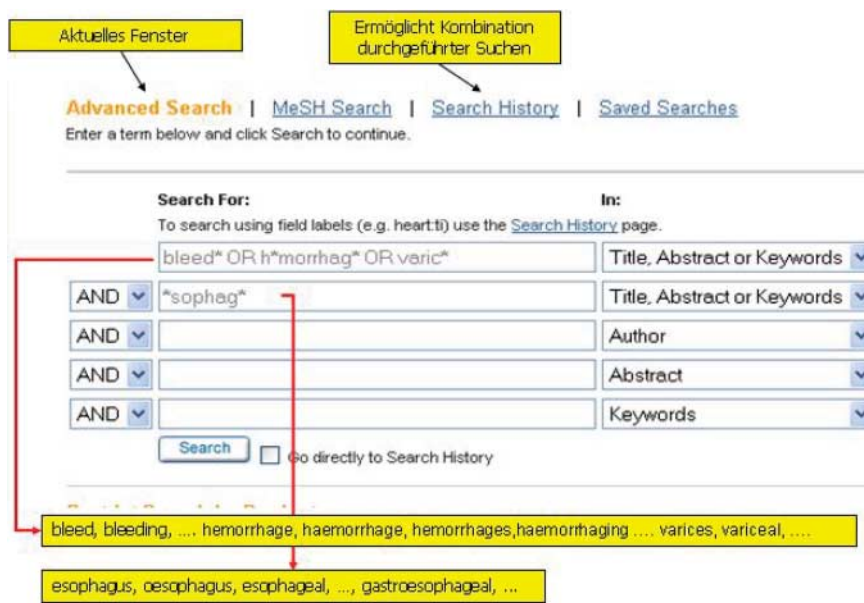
Aktuelles Fenster

Ermöglicht Kombination durchgeführter Suchen

Advanced Search | MeSH Search | Search History | Saved Searches

Enter a term below and click Search to continue.

Search For:

In:

To search using field labels (e.g. heart:ti) use the Search History page.

bleed* OR h*morrhag* OR varic*

Title, Abstract or Keywords

AND

*sophag*

Title, Abstract or Keywords

AND

Author

AND

Abstract

AND

Keywords

Search

Go directly to Search History

bleed, bleeding, .... hemorrhage, haemorrhage, hemorrhages,haemorrhaging .... varices, variceal, ....

esophagus, oesophagus, esophageal, ..., gastroesophageal, ...